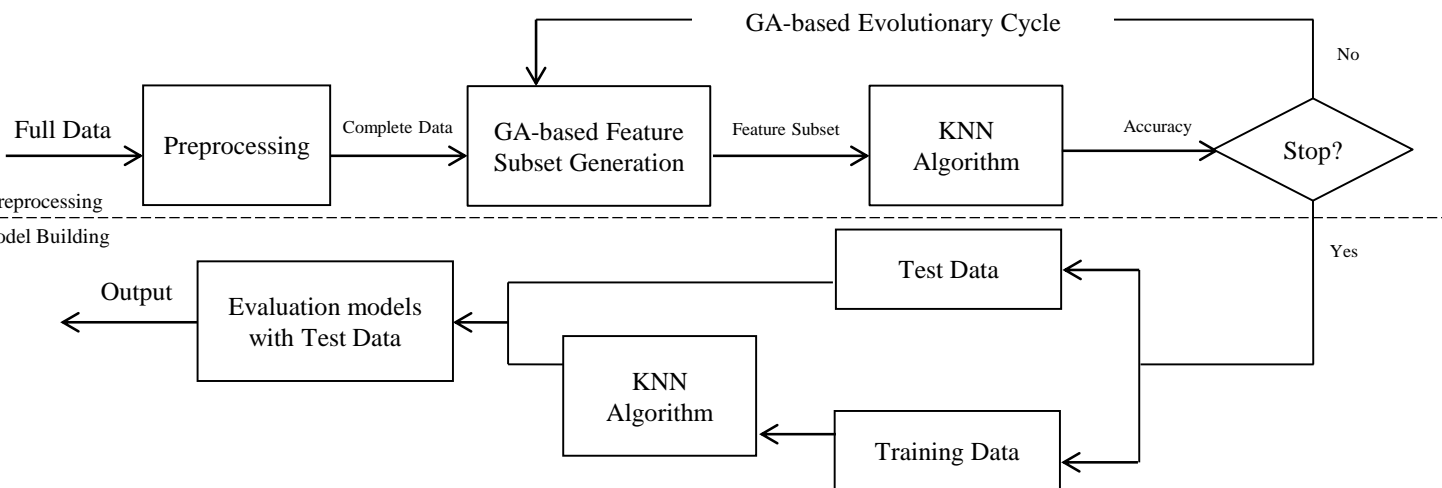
GA-based Evolutionary Cycle

No

Full Data

Preprocessing

Complete Data

GA-based Feature Subset Generation

Feature Subset

KNN Algorithm

Accuracy

Stop?

reprocessing

odel Building

Yes

Test Data

Output

Evaluation models with Test Data

KNN Algorithm

Training Data